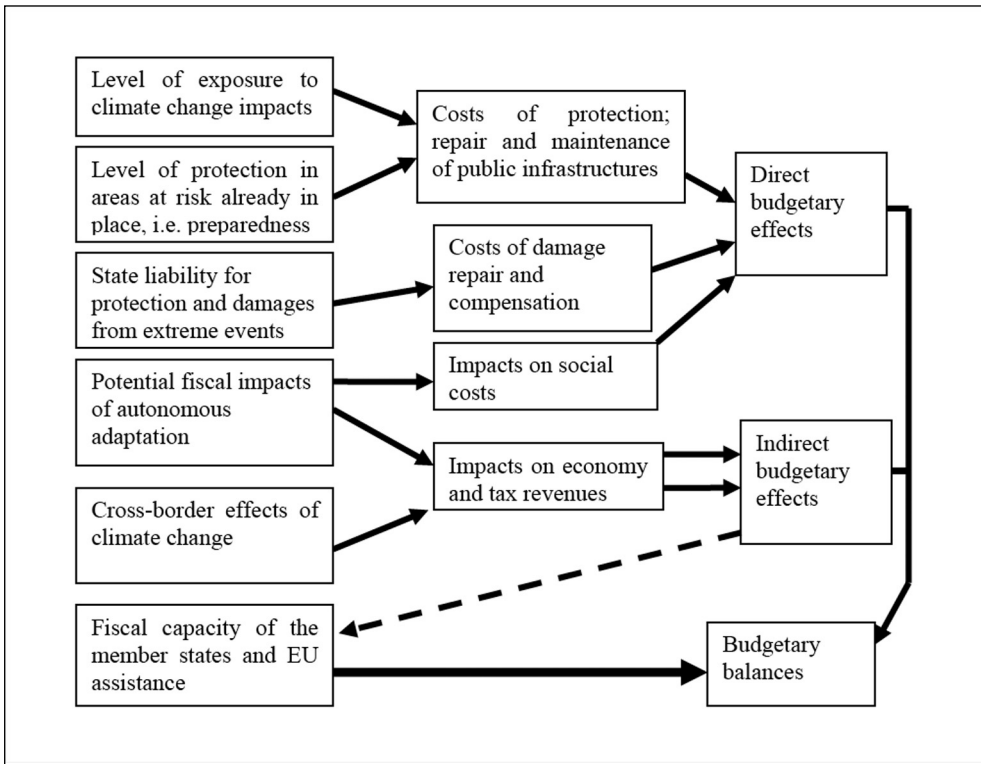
Level of exposure to climate change impacts

Level of protection in areas at risk already in place, i.e. preparedness

State liability for protection and damages from extreme events

Potential fiscal impacts of autonomous adaptation

Cross-border effects of climate change

Fiscal capacity of the member states and EU assistance

Costs of protection; repair and maintenance of public infrastructures

Costs of damage repair and compensation

Impacts on social costs

Impacts on economy and tax revenues

Direct budgetary effects

Indirect budgetary effects

Budgetary balances